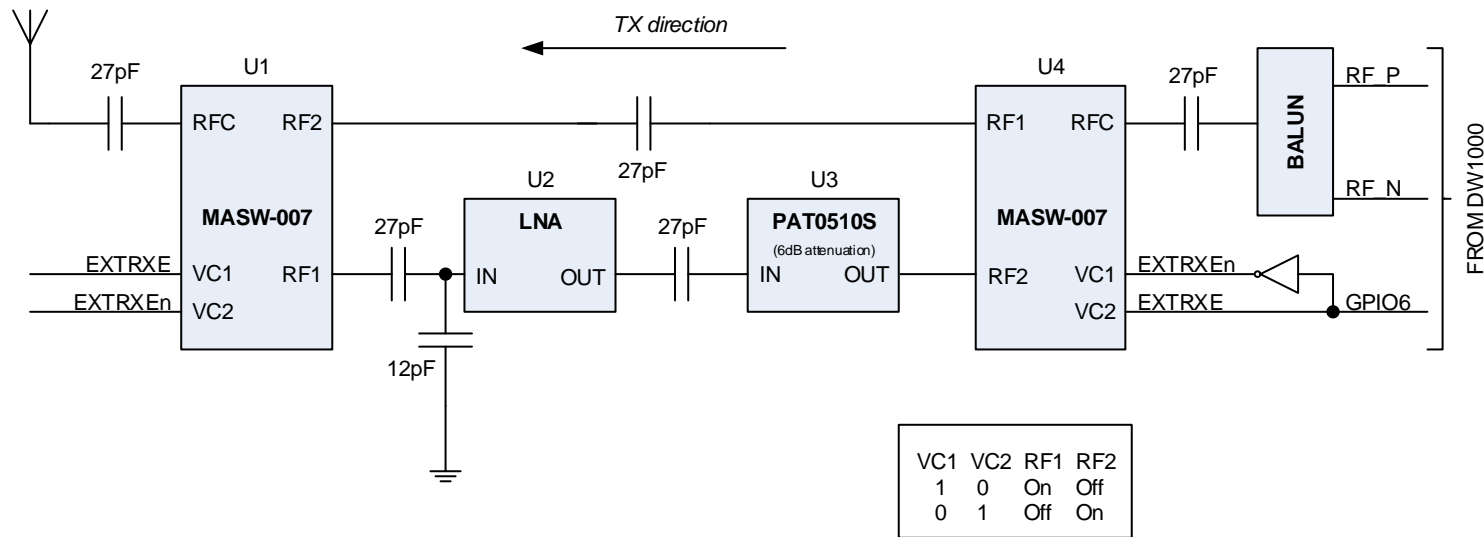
TX direction

U1

27pF

RFC RF2

MASW-007

EXTRXE VC1 RF1

EXTRXEn VC2

27pF

27pF

12pF

U2

LNA

IN OUT

27pF

U3

PAT0510S

(6dB attenuation)

IN OUT

U4

RF1 RFC

MASW-007

RF2 VC1

VC2

27pF

BALUN

RF_P

RF_N

EXTRXEn

EXTRXE

GPIO6

FROM DW1000

| VC1 | VC2 | RF1 | RF2 |
|---|---|---|---|
| 1 | 0 | On | Off |
| 0 | 1 | Off | On |